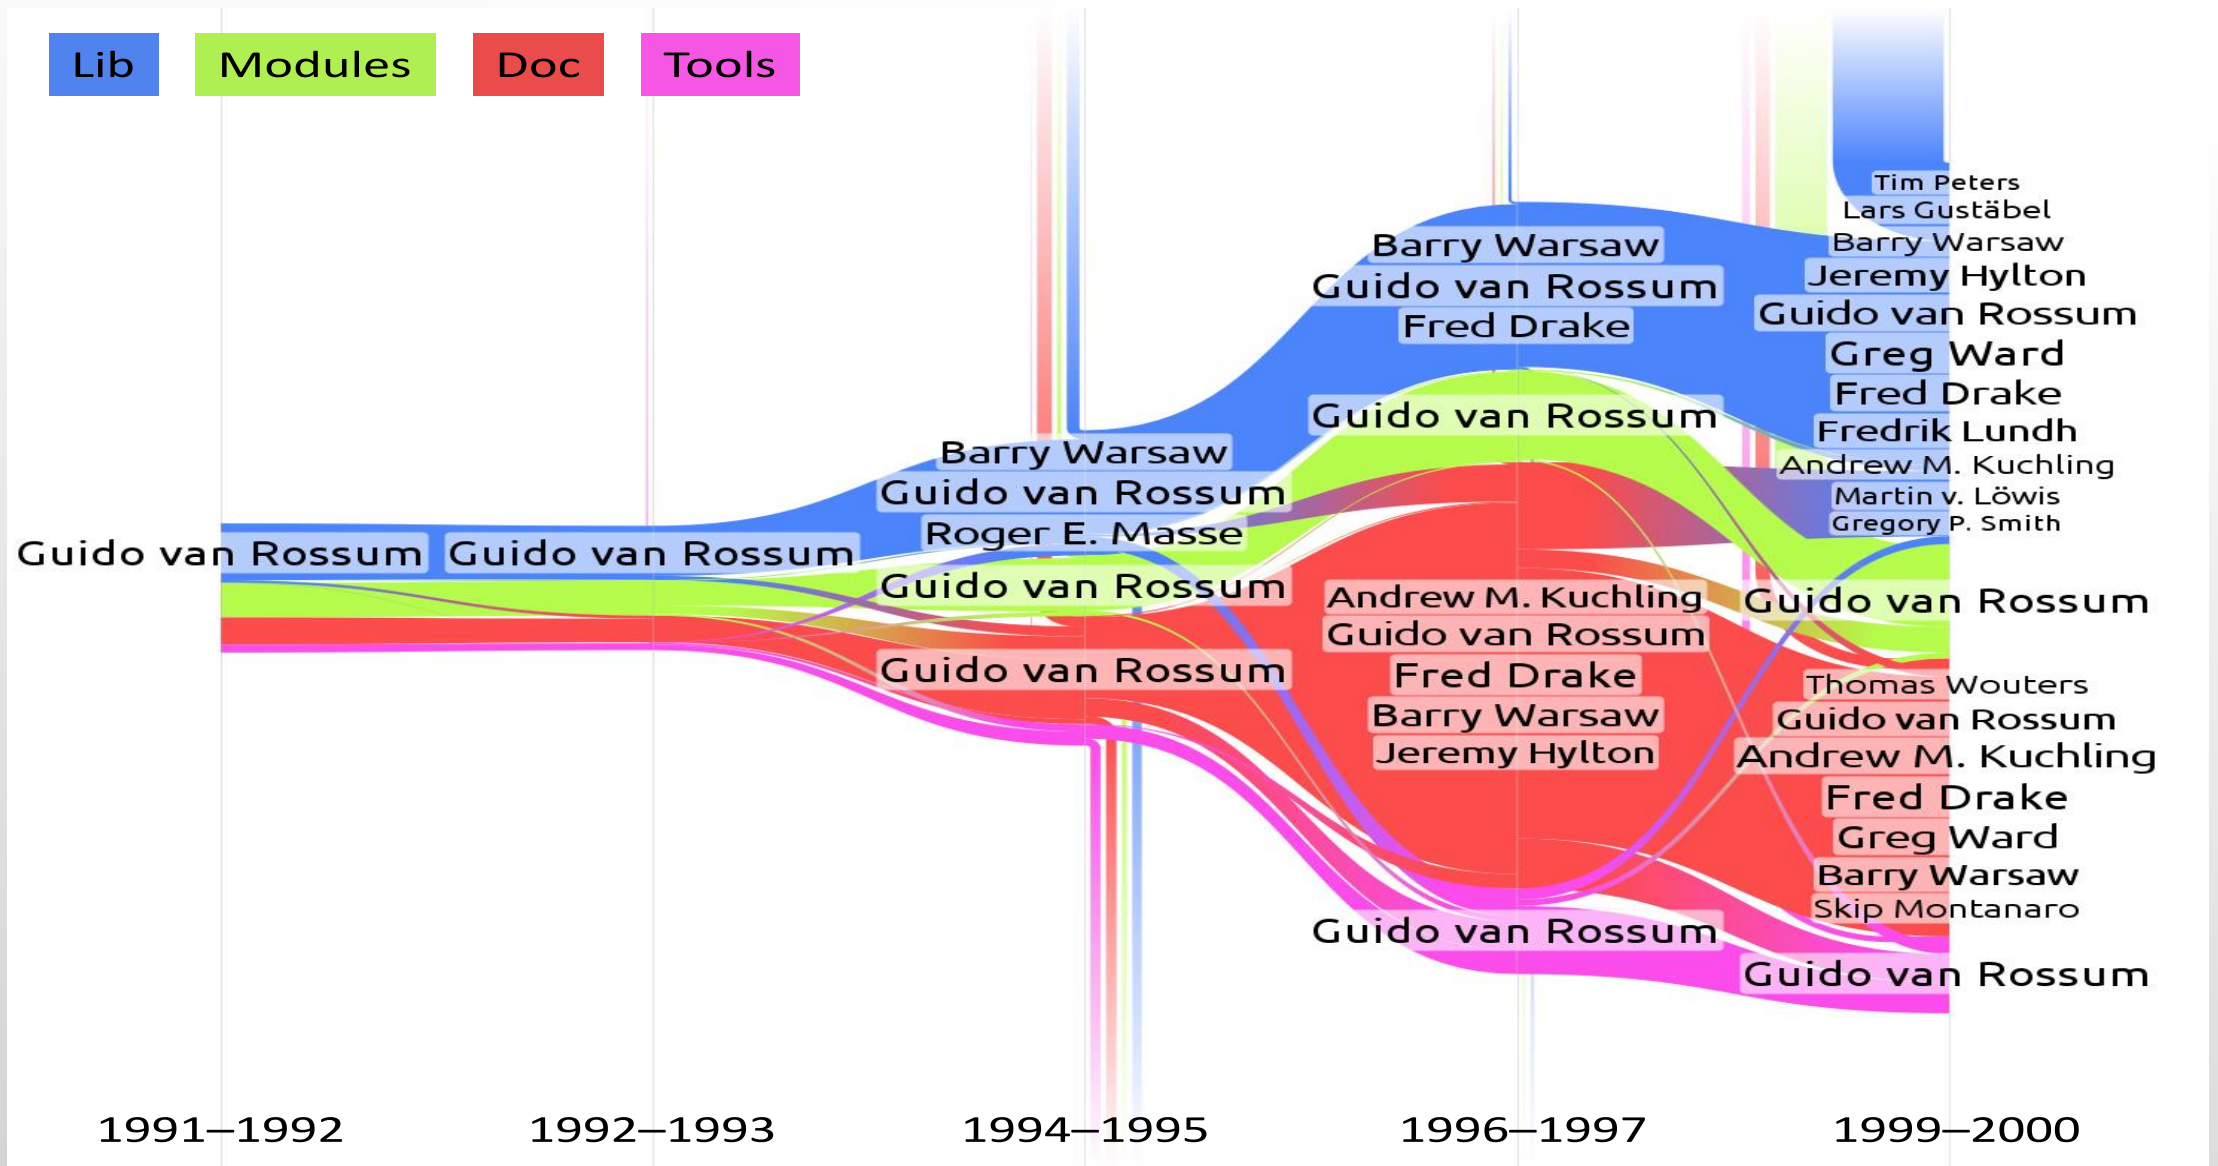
Lib Modules Doc Tools

Guido van Rossum

Guido van Rossum

Barry Warsaw
Guido van Rossum
Roger E. Masse
Guido van Rossum
Guido van Rossum

Barry Warsaw
Guido van Rossum
Fred Drake
Guido van Rossum
Andrew M. Kuchling
Guido van Rossum
Fred Drake
Barry Warsaw
Jeremy Hylton
Guido van Rossum

Tim Peters
Lars Gustäbel
Barry Warsaw
Jeremy Hylton
Guido van Rossum
Greg Ward
Fred Drake
Fredrik Lundh
Andrew M. Kuchling
Martin v. Löwis
Gregory P. Smith
Guido van Rossum
Thomas Wouters
Guido van Rossum
Andrew M. Kuchling
Fred Drake
Greg Ward
Barry Warsaw
Skip Montanaro
Guido van Rossum

1991–1992 1992–1993 1994–1995 1996–1997 1999–2000